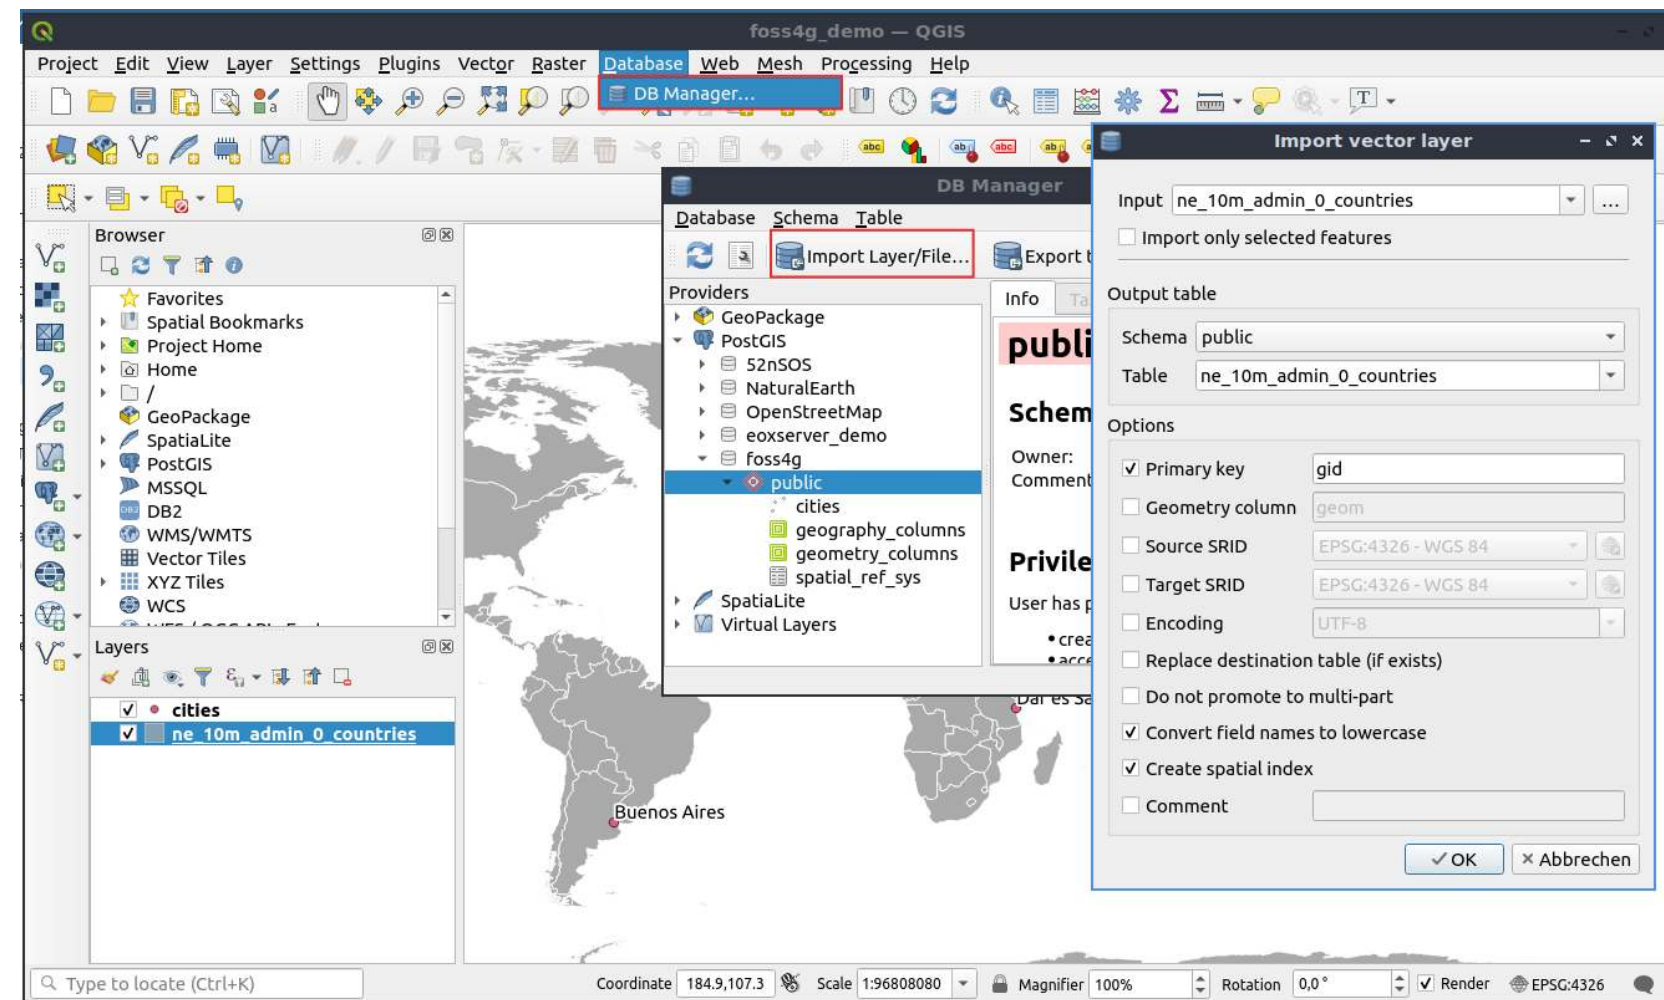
foss4g_demo — QGIS

Project Edit View Layer Settings Plugins Vector Raster Database Web Mesh Processing Help

DB Manager...

Browser

Favorites
Spatial Bookmarks
Project Home
Home
/
GeoPackage
SpatiaLite
PostGIS
MSSQL
DB2
WMS/WMTS
Vector Tiles
XYZ Tiles
WCS

Layers

cities
ne_10m_admin_0_countries

DB Manager

Database Schema Table

Import Layer/File...
Export t

Providers
GeoPackage
PostGIS
52nSOS
NaturalEarth
OpenStreetMap
eoxserver_demo
foss4g
public
cities
geography_columns
geometry_columns
spatial_ref_sys
SpatiaLite
Virtual Layers

Info
Ta

publi
Schem
Owner:
Comment
Privile
User has p
• crea
• acce

Dar es Sa
Buenos Aires

Import vector layer

Input ne_10m_admin_0_countries ...
Import only selected features

Output table
Schema public
Table ne_10m_admin_0_countries

Options
Primary key gid
Geometry column geom
Source SRID EPSG:4326 - WGS 84
Target SRID EPSG:4326 - WGS 84
Encoding UTF-8
Replace destination table (if exists)
Do not promote to multi-part
Convert field names to lowercase
Create spatial index
Comment

OK
Abbrechen

Type to locate (Ctrl+K)
Coordinate 184.9,107.3
Scale 1:96808080
Magnifier 100%
Rotation 0,0 °
Render
EPSG:4326